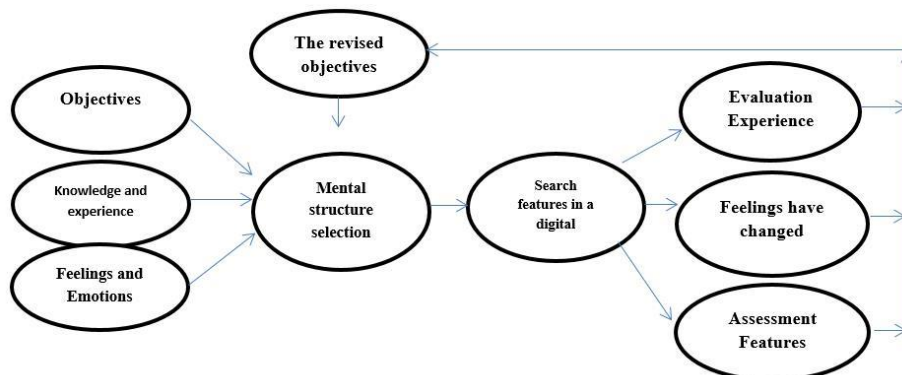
The revised objectives

Objectives

Knowledge and experience

Feelings and Emotions

Mental structure selection

Search features in a digital

Evaluation Experience

Feelings have changed

Assessment Features